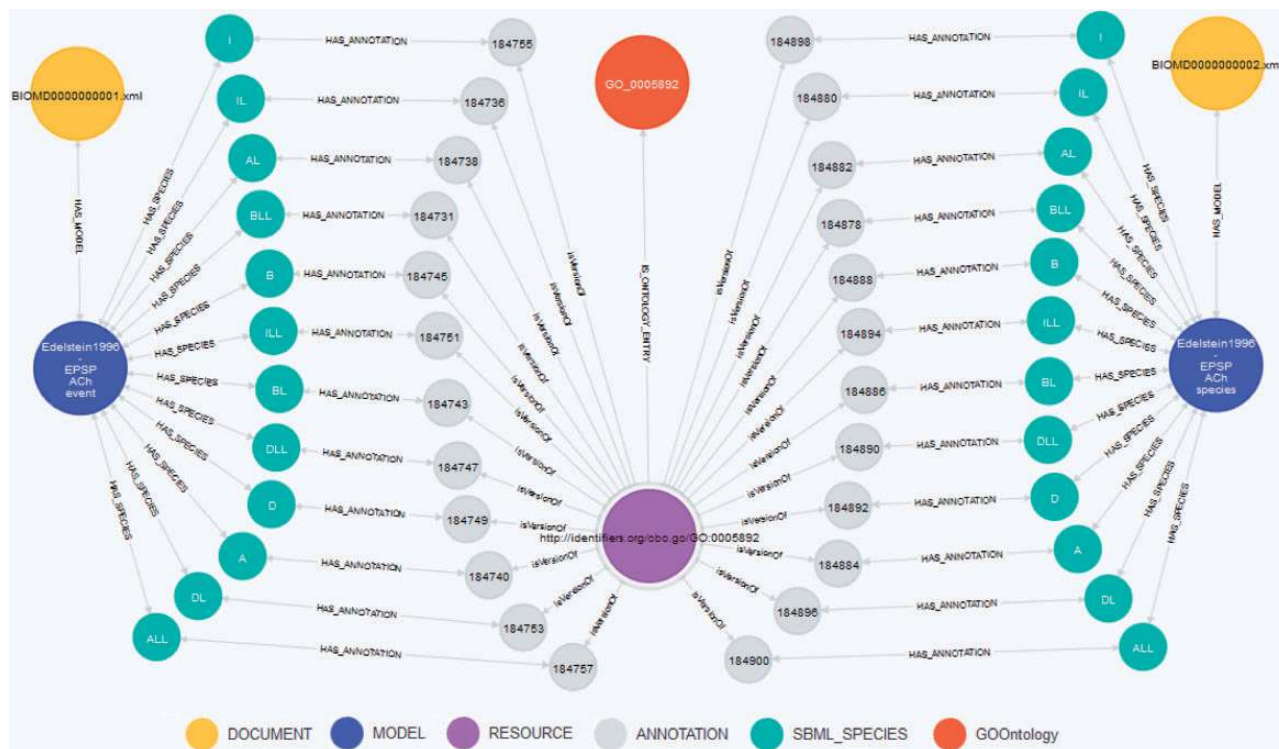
BIOMD0000000001.xml

HAS_MODEL

Edelstein1996 - EPSP ACh event

HAS_SPECIES

I
IL
AL
BLL
B
ILL
BL
DLL
D
A
DL
ALL

HAS_ANNOTATION

184755
184736
184738
184731
184745
184751
184743
184747
184749
184740
184753
184757

isVersionOf

GO_0005892

IS_ONTOLOGY_ENTRY

http://identifiers.org/obo.go/GO:0005892

184898
184880
184882
184878
184888
184894
184886
184890
184892
184884
184896
184900

HAS_ANNOTATION

I
IL
AL
BLL
B
ILL
BL
DLL
D
A
DL
ALL

HAS_SPECIES

Edelstein1996 - EPSP ACh species

HAS_MODEL

BIOMD0000000002.xm

DOCUMENT
MODEL
RESOURCE
ANNOTATION
SBML_SPECIES
GOOntology